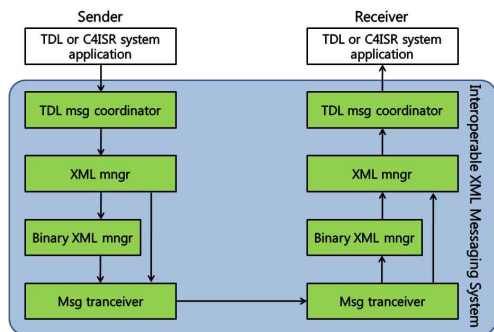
Sender

TDL or C4ISR system application

TDL msg coordinator

XML mngr

Binary XML mngr

Msg tranceiver

Receiver

TDL or C4ISR system application

TDL msg coordinator

XML mngr

Binary XML mngr

Msg tranceiver

Interoperable XML Messaging System